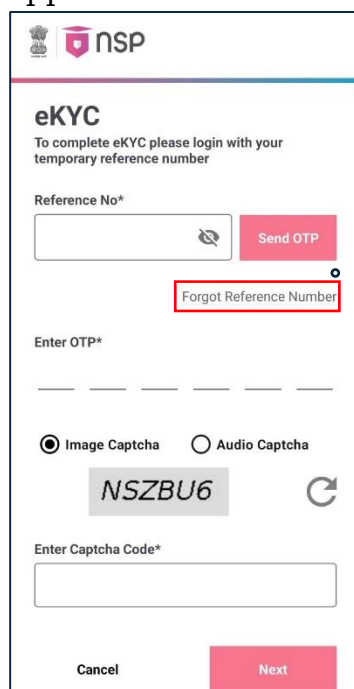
nsp

eKYC
To complete eKYC please login with your temporary reference number

Reference No*

Send OTP

Forgot Reference Number

Enter OTP*

Image Captcha
Audio Captcha

NSZBU6

Enter Captcha Code*

Cancel
Next